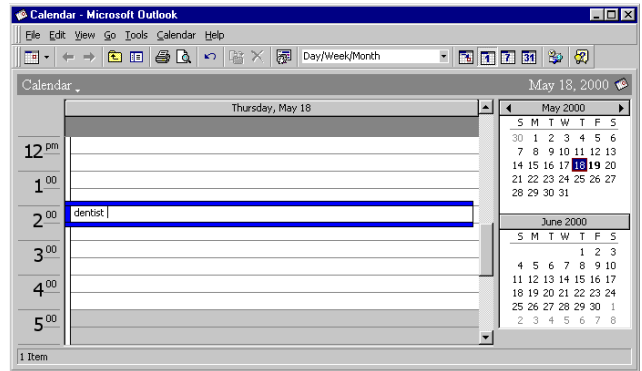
Calendar - Microsoft Outlook

File Edit View Go Tools Calendar Help

Day/Week/Month

Calendar

May 18, 2000

Thursday, May 18

$12^{pm}$

$1^{00}$

$2^{00}$ dentist

$3^{00}$

$4^{00}$

$5^{00}$

May 2000

| S | M | T | W | T | F | S |
|---|---|---|---|---|---|---|
| 30 | 1 | 2 | 3 | 4 | 5 | 6 |
| 7 | 8 | 9 | 10 | 11 | 12 | 13 |
| 14 | 15 | 16 | 17 | 18 | 19 | 20 |
| 21 | 22 | 23 | 24 | 25 | 26 | 27 |
| 28 | 29 | 30 | 31 | | | |

June 2000

| S | M | T | W | T | F | S |
|---|---|---|---|---|---|---|
| | | | | 1 | 2 | 3 |
| 4 | 5 | 6 | 7 | 8 | 9 | 10 |
| 11 | 12 | 13 | 14 | 15 | 16 | 17 |
| 18 | 19 | 20 | 21 | 22 | 23 | 24 |
| 25 | 26 | 27 | 28 | 29 | 30 | 1 |
| 2 | 3 | 4 | 5 | 6 | 7 | 8 |

1 Item